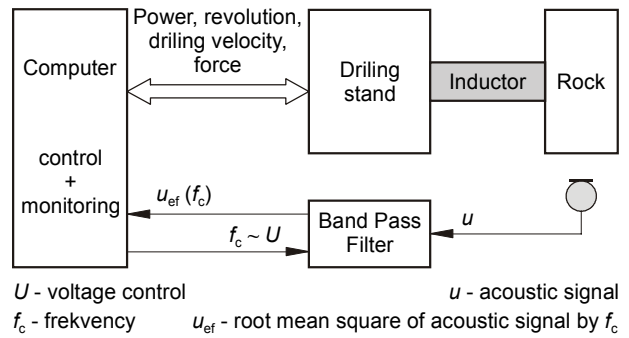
Computer

control
+
monitoring

Power, revolution, driling velocity, force

Driling stand

Inductor

Rock

$u_{ef}$ ($f_c$)

$f_c \sim U$

Band Pass Filter

$u$

$U$ - voltage control

$u$ - acoustic signal

$f_c$ - frekvency

$u_{ef}$ - root mean square of acoustic signal by $f_c$